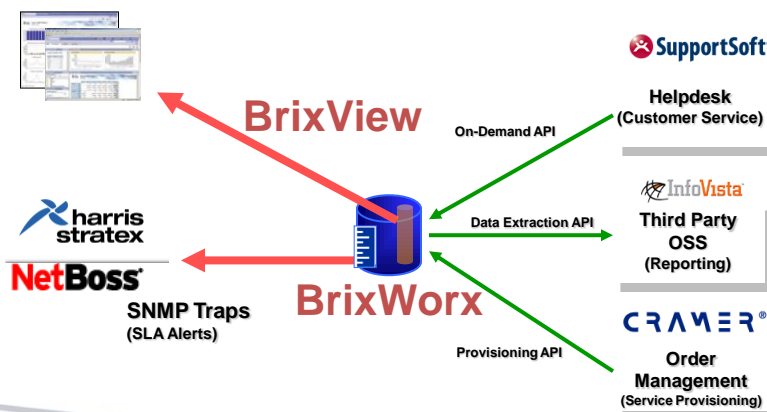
SupportSoft

BrixView

Helpdesk
(Customer Service)

On-Demand API

InfoVista

Third Party OSS
(Reporting)

Data Extraction API

harris stratex

NetBoss

BrixWorx

SNMP Traps
(SLA Alerts)

CRAMER

Provisioning API

Order Management
(Service Provisioning)